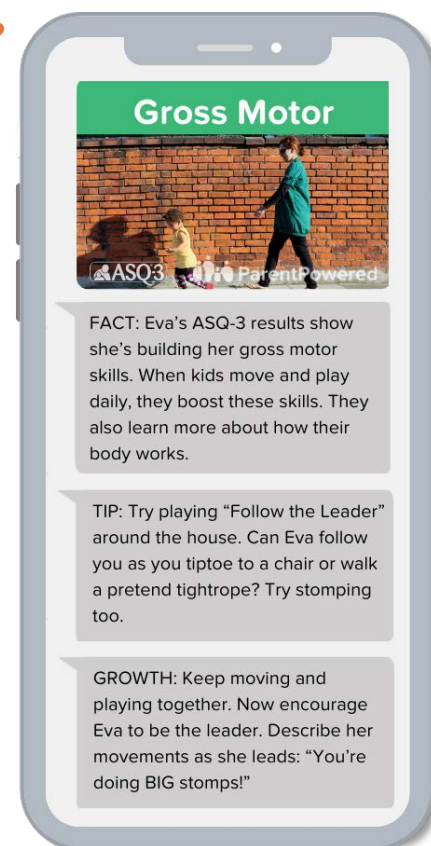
Gross Motor

ASQ3 ParentPowered

FACT: Eva's ASQ-3 results show she's building her gross motor skills. When kids move and play daily, they boost these skills. They also learn more about how their body works.

TIP: Try playing "Follow the Leader" around the house. Can Eva follow you as you tiptoe to a chair or walk a pretend tightrope? Try stomping too.

GROWTH: Keep moving and playing together. Now encourage Eva to be the leader. Describe her movements as she leads: "You're doing BIG stomps!"